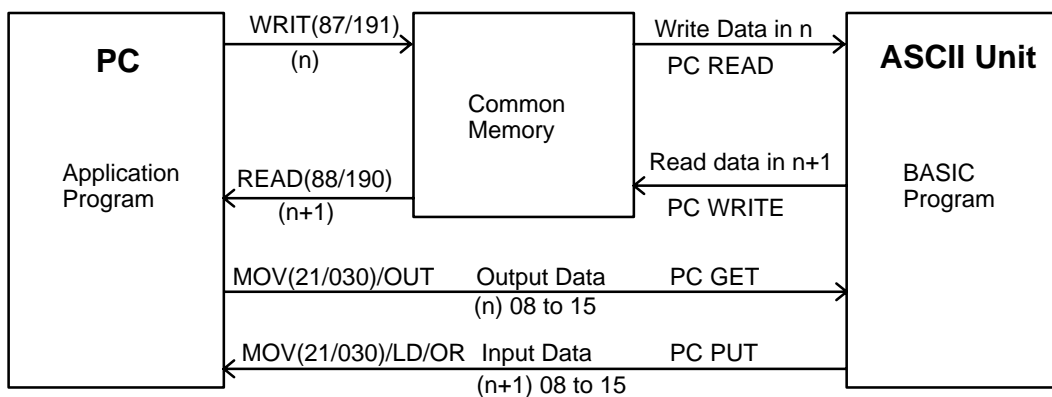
PC

Application Program

WRIT(87/191)
(n)

READ(88/190)
(n+1)

Common Memory

Write Data in n
PC READ

Read data in n+1
PC WRITE

ASCII Unit

BASIC Program

MOV(21/030)/OUT
Output Data
(n) 08 to 15
PC GET

MOV(21/030)/LD/OR
Input Data
(n+1) 08 to 15
PC PUT